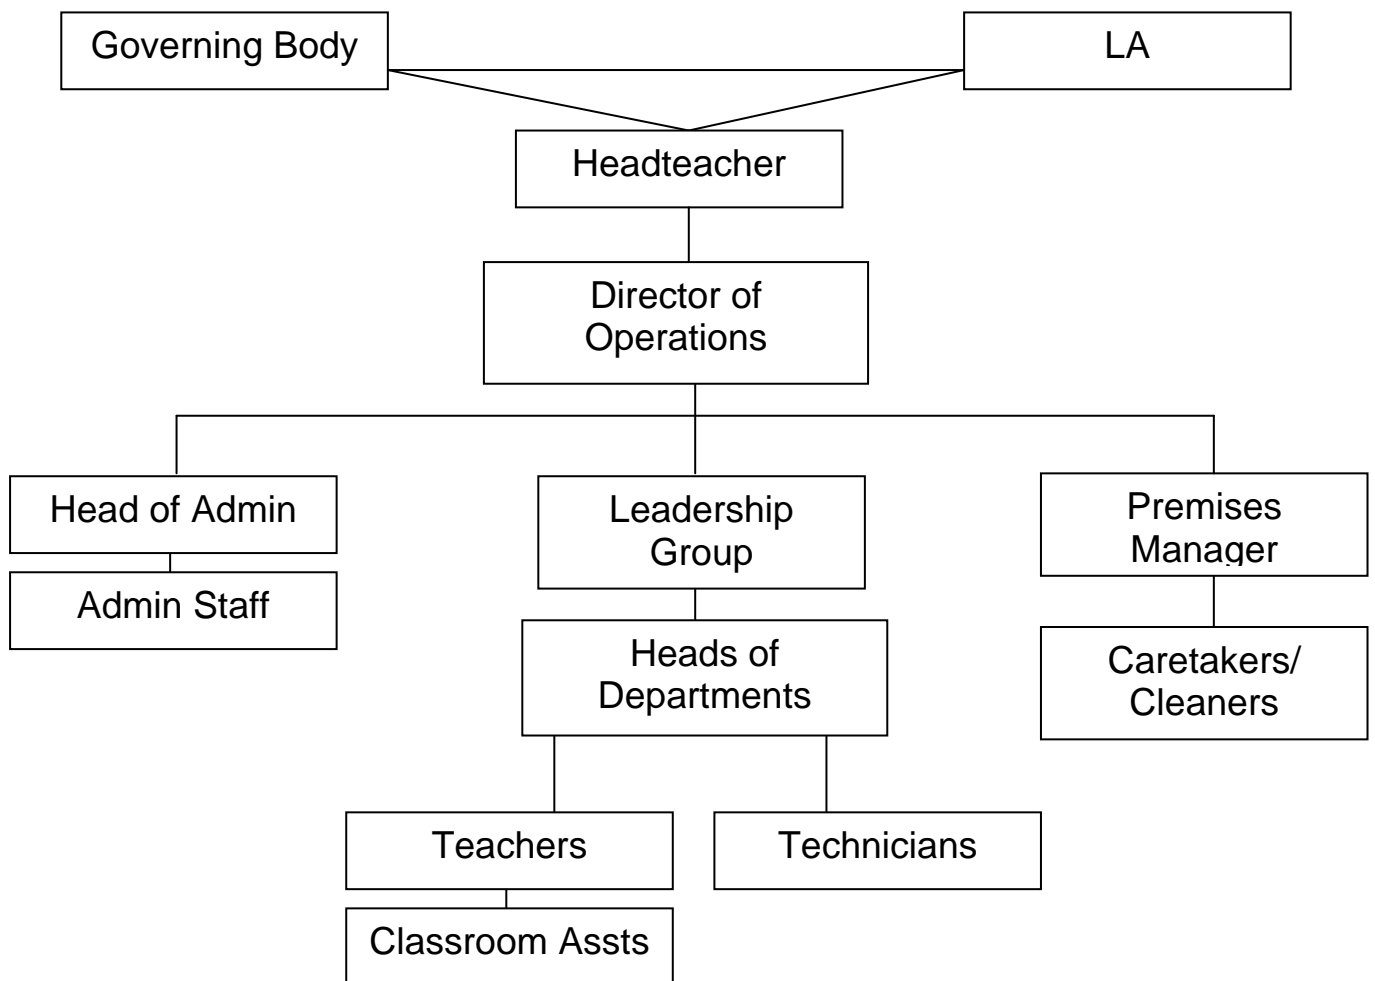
Governing Body

LA

Headteacher

Director of Operations

Head of Admin

Admin Staff

Leadership Group

Heads of Departments

Teachers

Classroom Assts

Technicians

Premises Manager

Caretakers/ Cleaners